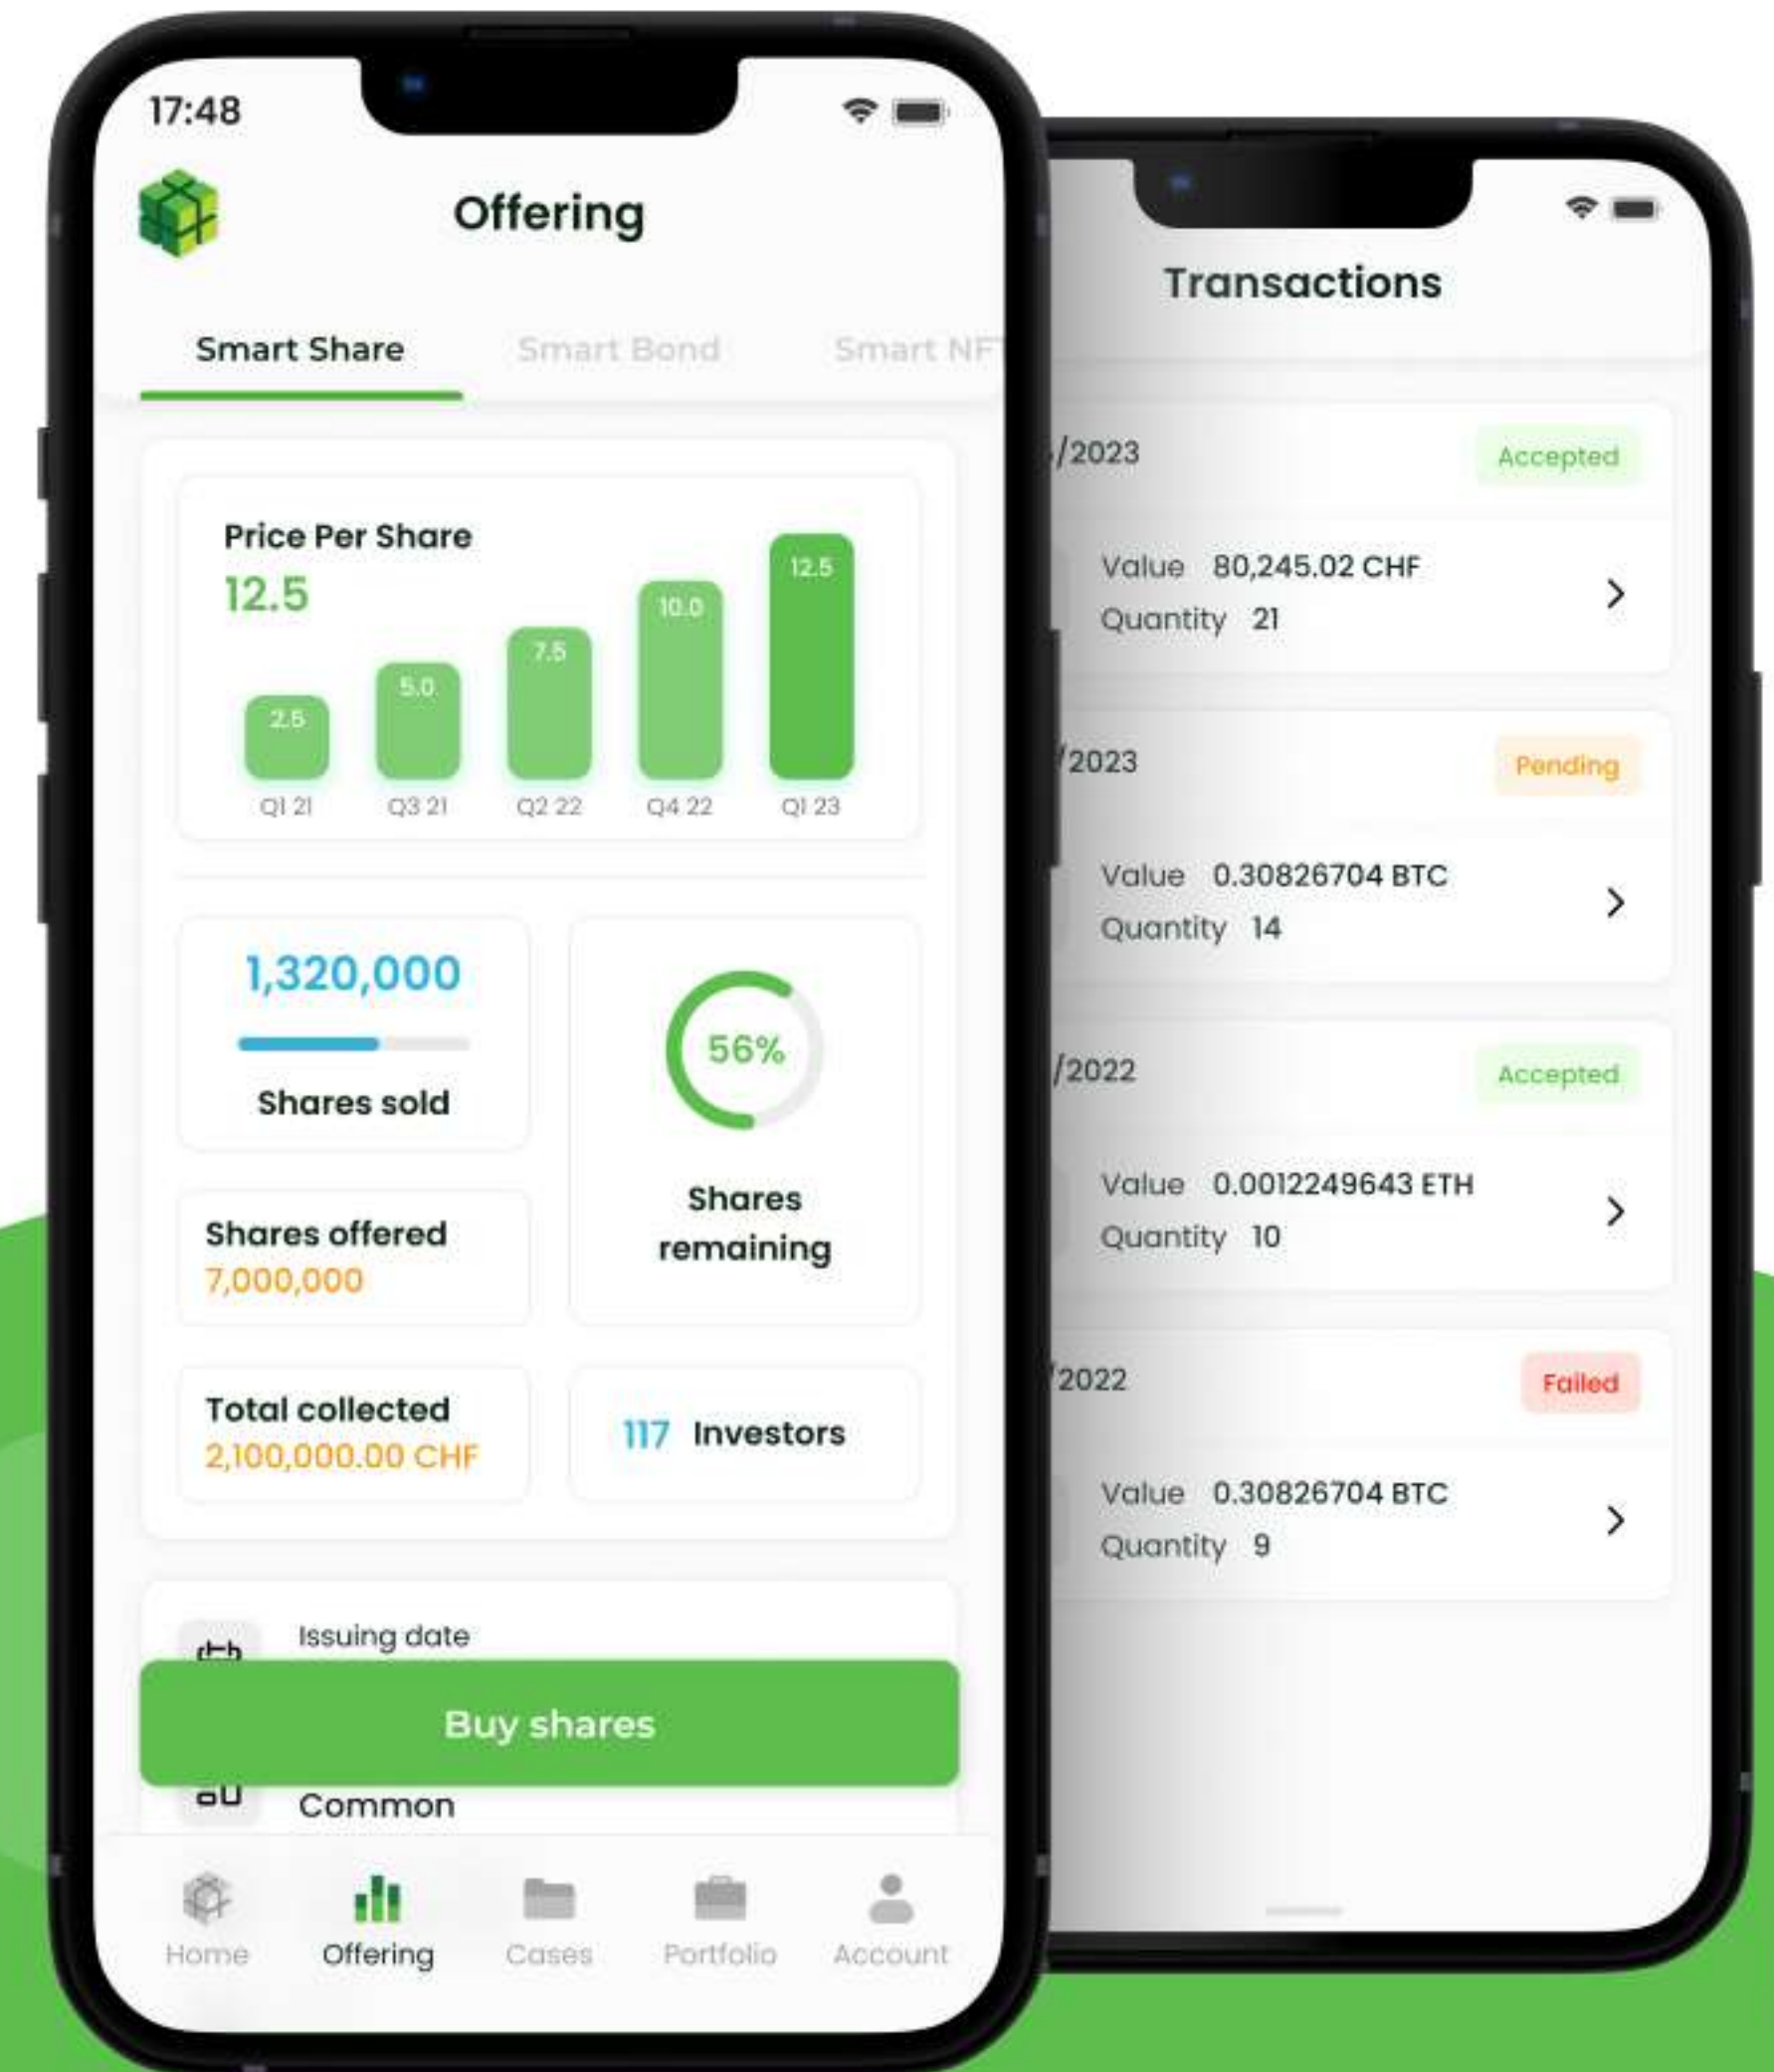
17:48

Offering

Smart Share Smart Bond Smart NF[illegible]

Price Per Share
12.5

2.5 5.0 7.5 10.0 12.5
Q1 21 Q3 21 Q2 22 Q4 22 Q1 23

1,320,000
Shares sold

56%
Shares remaining

Shares offered
7,000,000

Total collected
2,100,000.00 CHF

117 Investors

Issuing date

Buy shares

Common

Home Offering Cases Portfolio Account

Transactions

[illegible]/2023 Accepted
Value 80,245.02 CHF
Quantity 21

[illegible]/2023 Pending
Value 0.30826704 BTC
Quantity 14

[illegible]/2022 Accepted
Value 0.0012249643 ETH
Quantity 10

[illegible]/2022 Failed
Value 0.30826704 BTC
Quantity 9